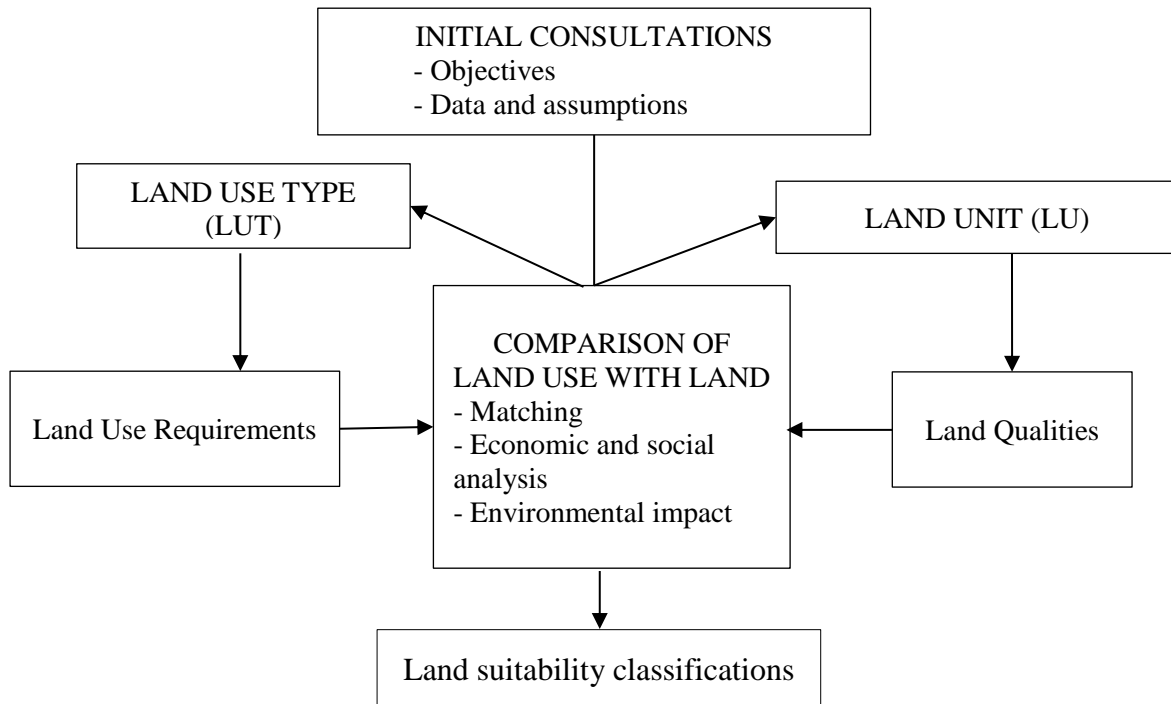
INITIAL CONSULTATIONS
- Objectives
- Data and assumptions

LAND USE TYPE (LUT)

LAND UNIT (LU)

Land Use Requirements

COMPARISON OF LAND USE WITH LAND
- Matching
- Economic and social analysis
- Environmental impact

Land Qualities

Land suitability classifications